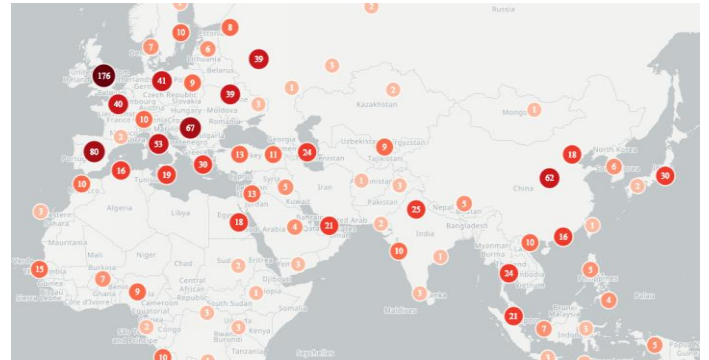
Russia
10
8
7
6
Lithuania
39
176
41
Belarus
9
Czech Republic
Slovakia
39
Kazakhstan
40
Hungary
Moldova
Romania
2
3
10
Mongolia
67
Georgia
Uzbekistan
Kyrgyzstan
80
53
13
11
24
9
Tajikistan
18
North Korea
30
16
19
13
6
Tunisia
Iran
Syria
62
China
30
10
Algeria
Libya
13
Kuwait
Pakistan
25
Nepal
5
18
4
21
Arab
India
Bangladesh
Saudi Arabia
Mauritania
Mali
Niger
10
Myanmar
16
15
Chad
Burma
1
Burkina
Djibouti
24
7
Guinea
Ghana
9
Central African Republic
South Sudan
3
Somalia
Sierra Leone
Côte d'Ivoire
Cameroon
Kenya
21
Palau
2
Congo
Maldives
10
Tanzania
Seychelles